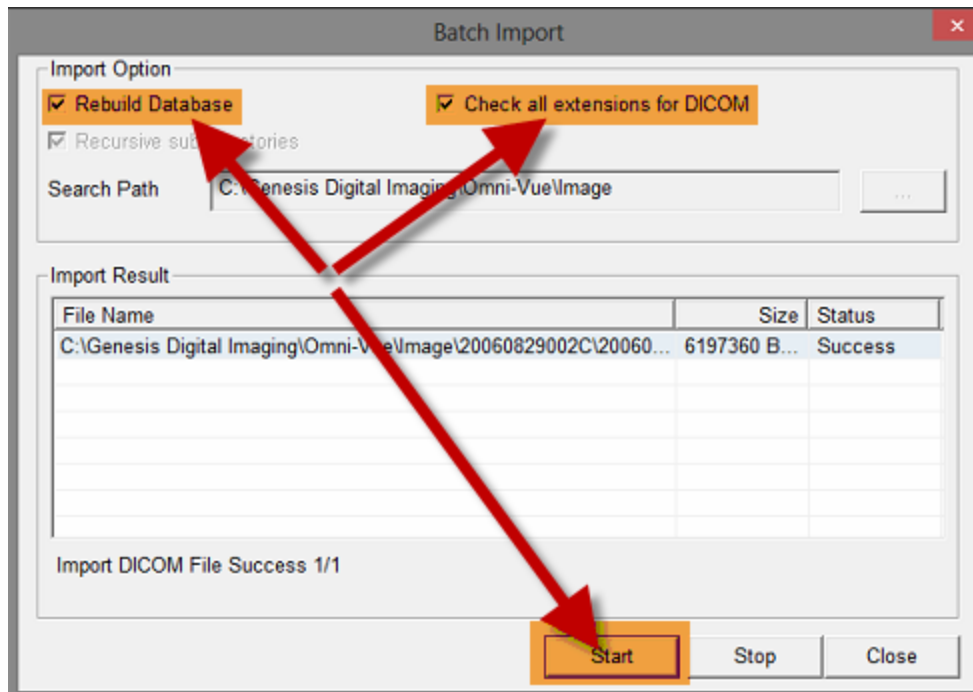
Batch Import

Import Option

Rebuild Database

Check all extensions for DICOM

Recursive sub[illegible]ctories

Search Path C:\Genesis Digital Imaging\Omni-Vue\Image

...

Import Result

| File Name | Size | Status |
|---|---|---|
| C:\Genesis Digital Imaging\Omni-V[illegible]e\Image\20060829002C\20060... | 6197360 B... | Success |

Import DICOM File Success 1/1

Start

Stop

Close